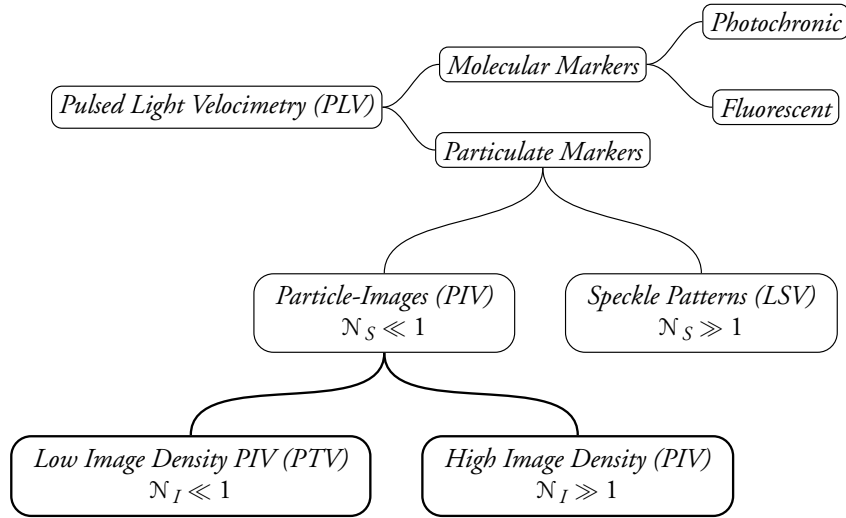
Pulsed Light Velocimetry (PLV)

Molecular Markers

Photochronic

Fluorescent

Particulate Markers

Particle-Images (PIV)
$\mathcal{N}_S \ll 1$

Speckle Patterns (LSV)
$\mathcal{N}_S \gg 1$

Low Image Density PIV (PTV)
$\mathcal{N}_I \ll 1$

High Image Density (PIV)
$\mathcal{N}_I \gg 1$